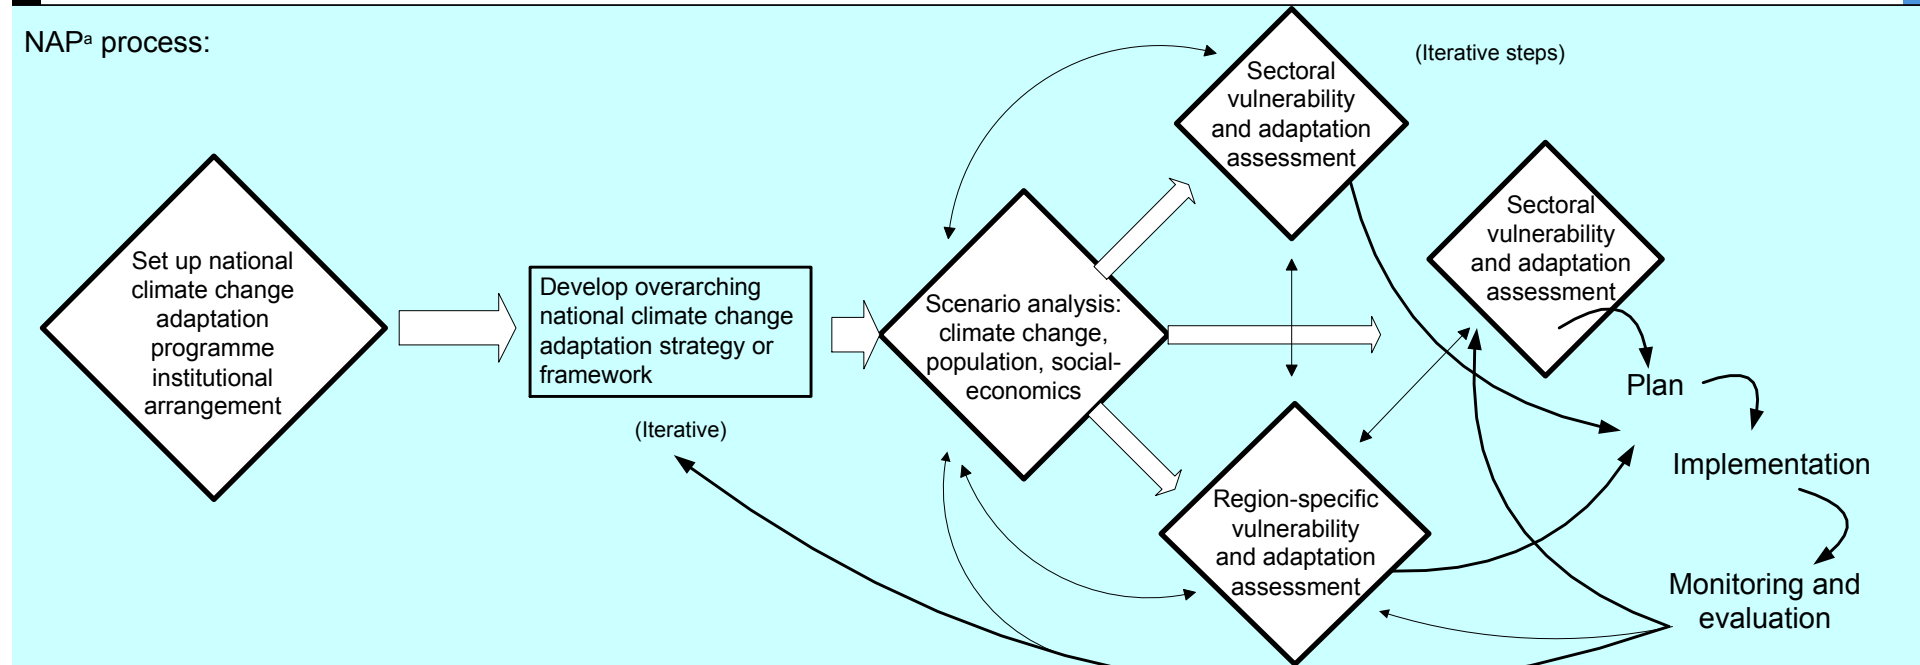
NAP$^{a}$ process:

(Iterative steps)

Sectoral vulnerability and adaptation assessment

Set up national climate change adaptation programme institutional arrangement

Develop overarching national climate change adaptation strategy or framework

(Iterative)

Scenario analysis: climate change, population, social-economics

Sectoral vulnerability and adaptation assessment

Plan

Implementation

Region-specific vulnerability and adaptation assessment

Monitoring and evaluation